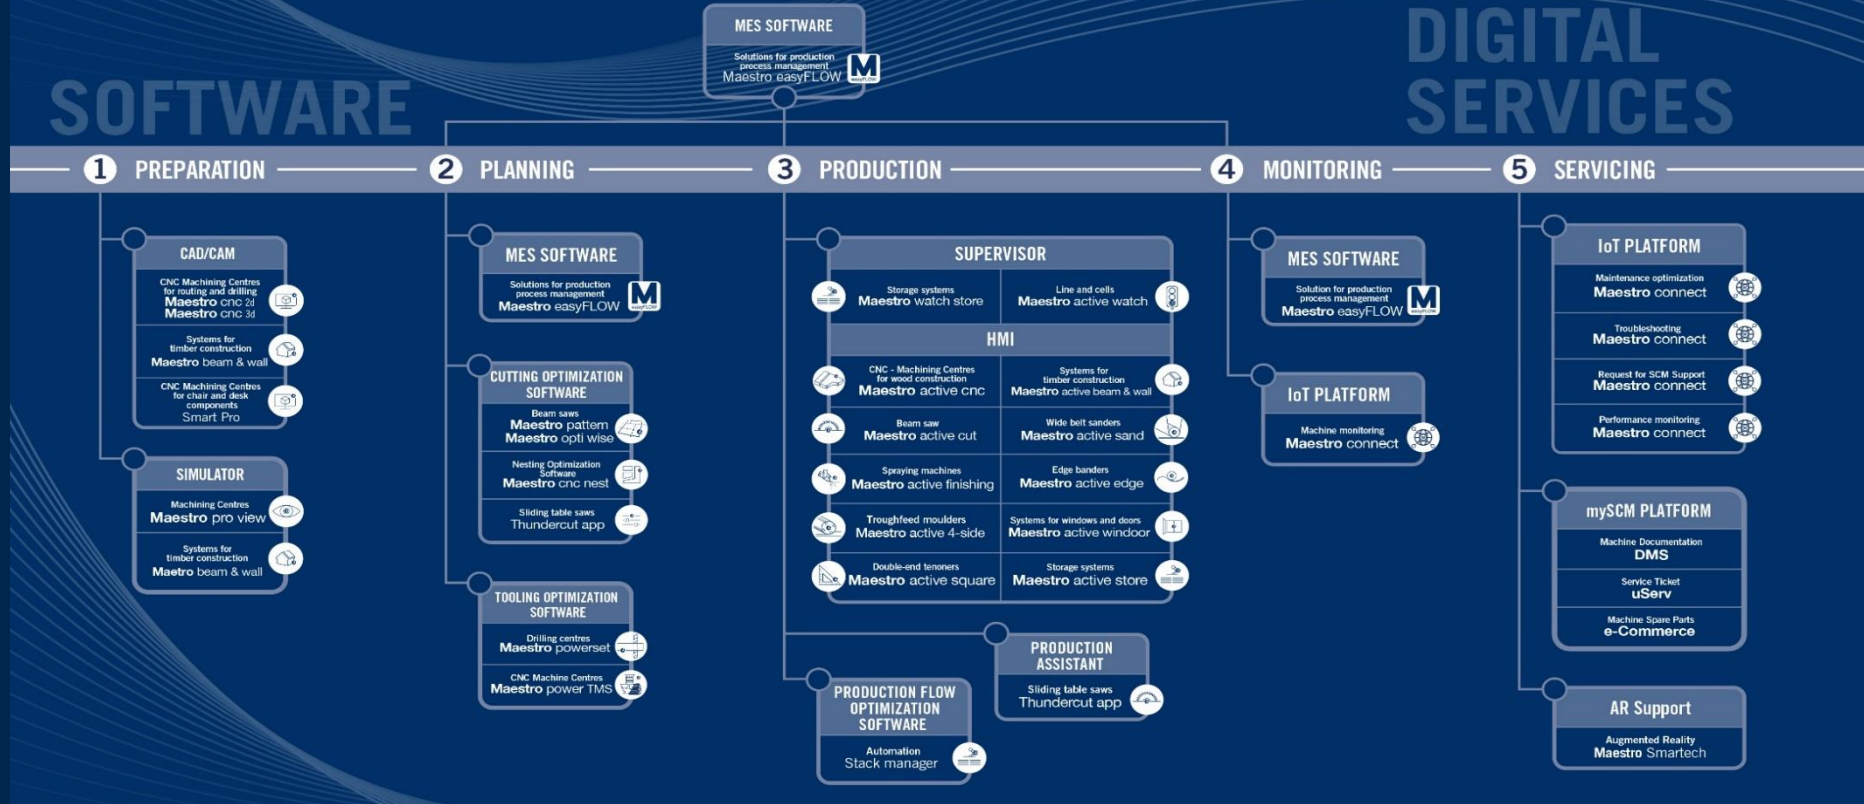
MES SOFTWARE
Solutions for production process management
Maestro easyFLOW

SOFTWARE

DIGITAL SERVICES

1 PREPARATION
2 PLANNING
3 PRODUCTION
4 MONITORING
5 SERVICING

CAD/CAM
CNC Machining Centres for routing and drilling
Maestro cnc 2d
Maestro cnc 3d
Systems for timber construction
Maestro beam & wall
CNC Machining Centres for chair and desk components
Smart Pro

SIMULATOR
Machining Centres
Maestro pro view
Systems for timber construction
Maetro beam & wall

MES SOFTWARE
Solutions for production process management
Maestro easyFLOW

CUTTING OPTIMIZATION SOFTWARE
Beam saws
Maestro pattern
Maestro opti wise
Nesting Optimization Software
Maestro cnc nest
Sliding table saws
Thundercut app

TOOLING OPTIMIZATION SOFTWARE
Drilling centres
Maestro powerset
CNC Machine Centres
Maestro power TMS

SUPERVISOR
Storage systems
Maestro watch store
Line and cells
Maestro active watch

HMI
CNC - Machining Centres for wood construction
Maestro active cnc
Systems for timber construction
Maestro active beam & wall
Beam saw
Maestro active cut
Wide belt sanders
Maestro active sand
Spraying machines
Maestro active finishing
Edge banders
Maestro active edge
Troughfeed moulders
Maestro active 4-side
Systems for windows and doors
Maestro active windoor
Double-end tenoners
Maestro active square
Storage systems
Maestro active store

PRODUCTION ASSISTANT
Sliding table saws
Thundercut app

PRODUCTION FLOW OPTIMIZATION SOFTWARE
Automation
Stack manager

MES SOFTWARE
Solution for production process management
Maestro easyFLOW

IoT PLATFORM
Machine monitoring
Maestro connect

IoT PLATFORM
Maintenance optimization
Maestro connect
Troubleshooting
Maestro connect
Request for SCM Support
Maestro connect
Performance monitoring
Maestro connect

mySCM PLATFORM
Machine Documentation
DMS
Service Ticket
uServ
Machine Spare Parts
e-Commerce

AR Support
Augmented Reality
Maestro Smartech